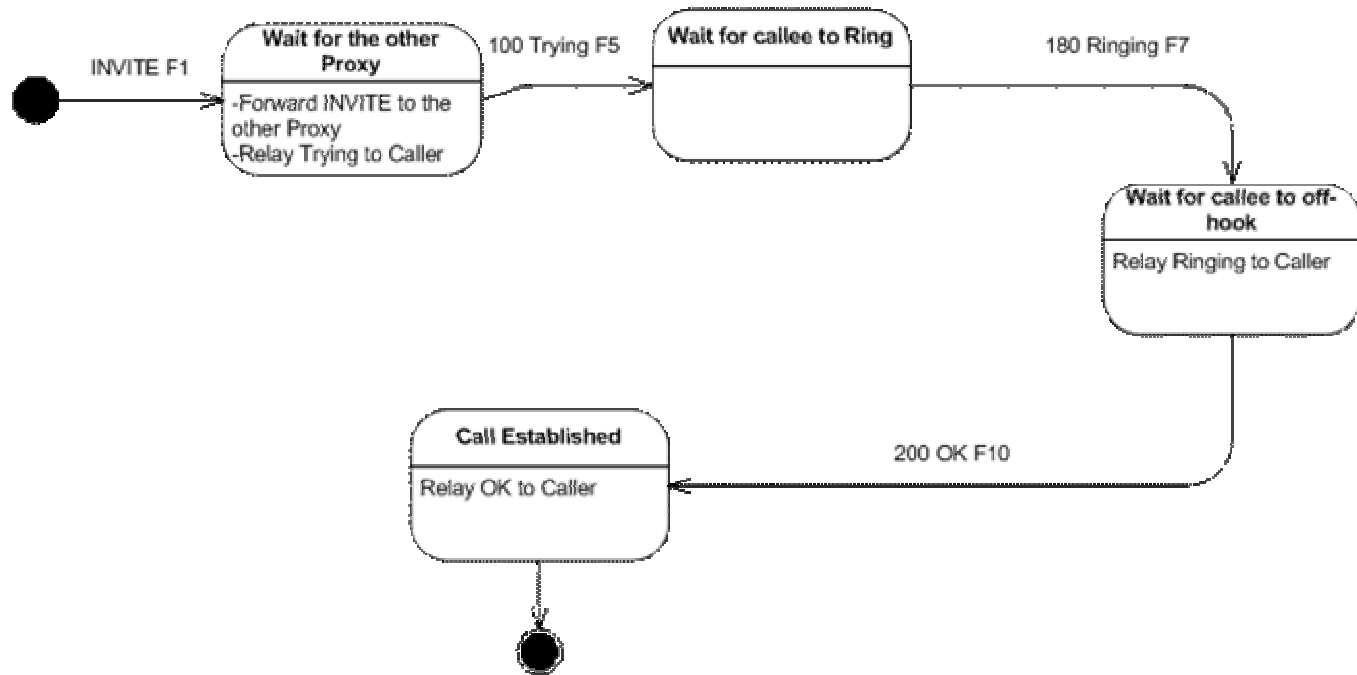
INVITE F1

Wait for the other Proxy

-Forward INVITE to the other Proxy
-Relay Trying to Caller

100 Trying F5

Wait for callee to Ring

180 Ringing F7

Wait for callee to off-hook

Relay Ringing to Caller

200 OK F10

Call Established

Relay OK to Caller